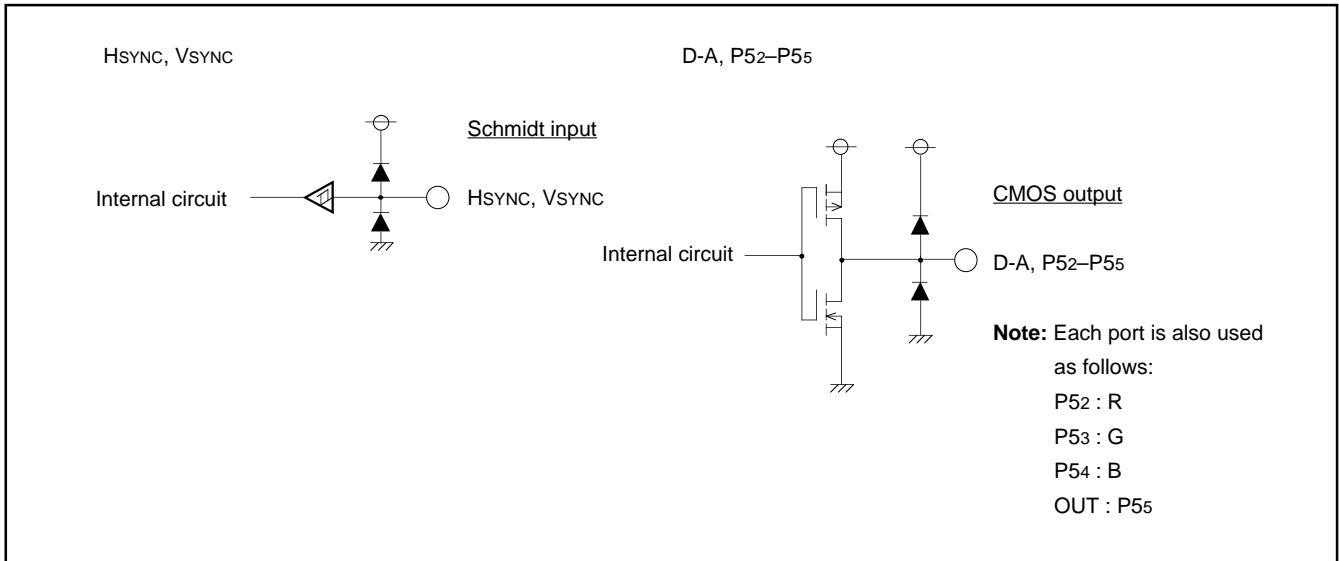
HSYNC, VSYNC

D-A, $P5_2$–$P5_5$

Schmidt input

Internal circuit

HSYNC, VSYNC

CMOS output

Internal circuit

D-A, $P5_2$–$P5_5$

**Note:** Each port is also used as follows:
$P5_2$ : R
$P5_3$ : G
$P5_4$ : B
OUT : $P5_5$